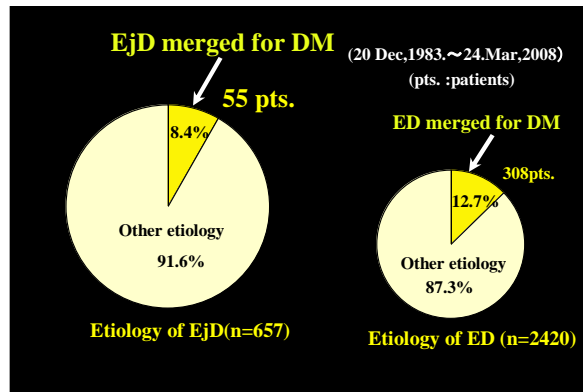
EjD merged for DM

(20 Dec,1983.～24.Mar,2008)
(pts. :patients)

55 pts.

8.4%

Other etiology
91.6%

Etiology of EjD(n=657)

ED merged for DM

308pts.

12.7%

Other etiology
87.3%

Etiology of ED (n=2420)